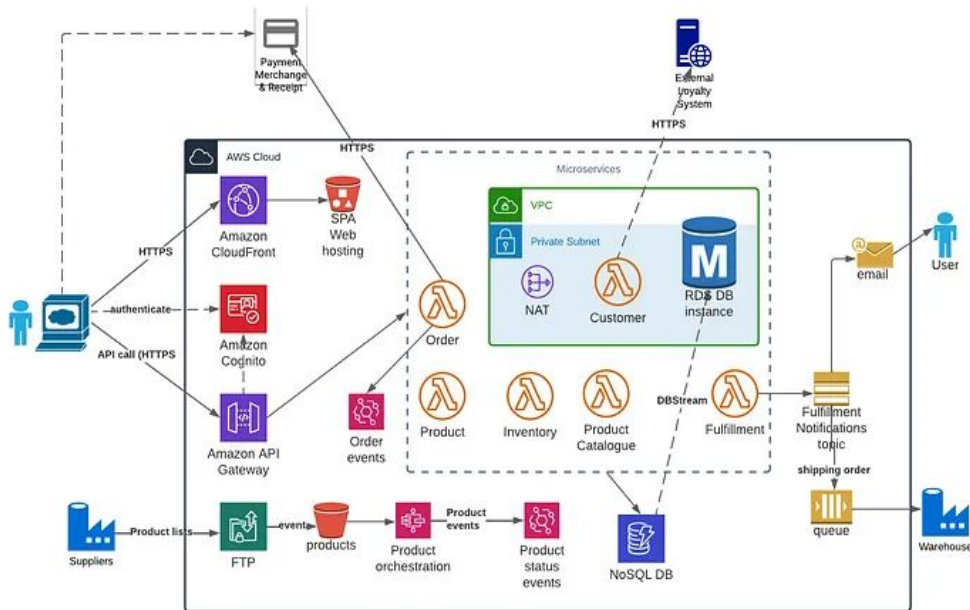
Payment Merchange & Receipt

External Loyalty System

HTTPS

HTTPS

AWS Cloud

Microservices

VPC

Private Subnet

HTTPS

Amazon CloudFront

SPA Web hosting

authenticate

Amazon Cognito

API call (HTTPS

Amazon API Gateway

NAT

Customer

RDS DB instance

Order

Order events

Product

Inventory

Product Catalogue

DBStream

Fulfillment

email

User

Fulfillment Notifications topic

shipping order

queue

Warehouse

Suppliers

Product lists

FTP

events

products

Product orchestration

Product events

Product status events

NoSQL DB